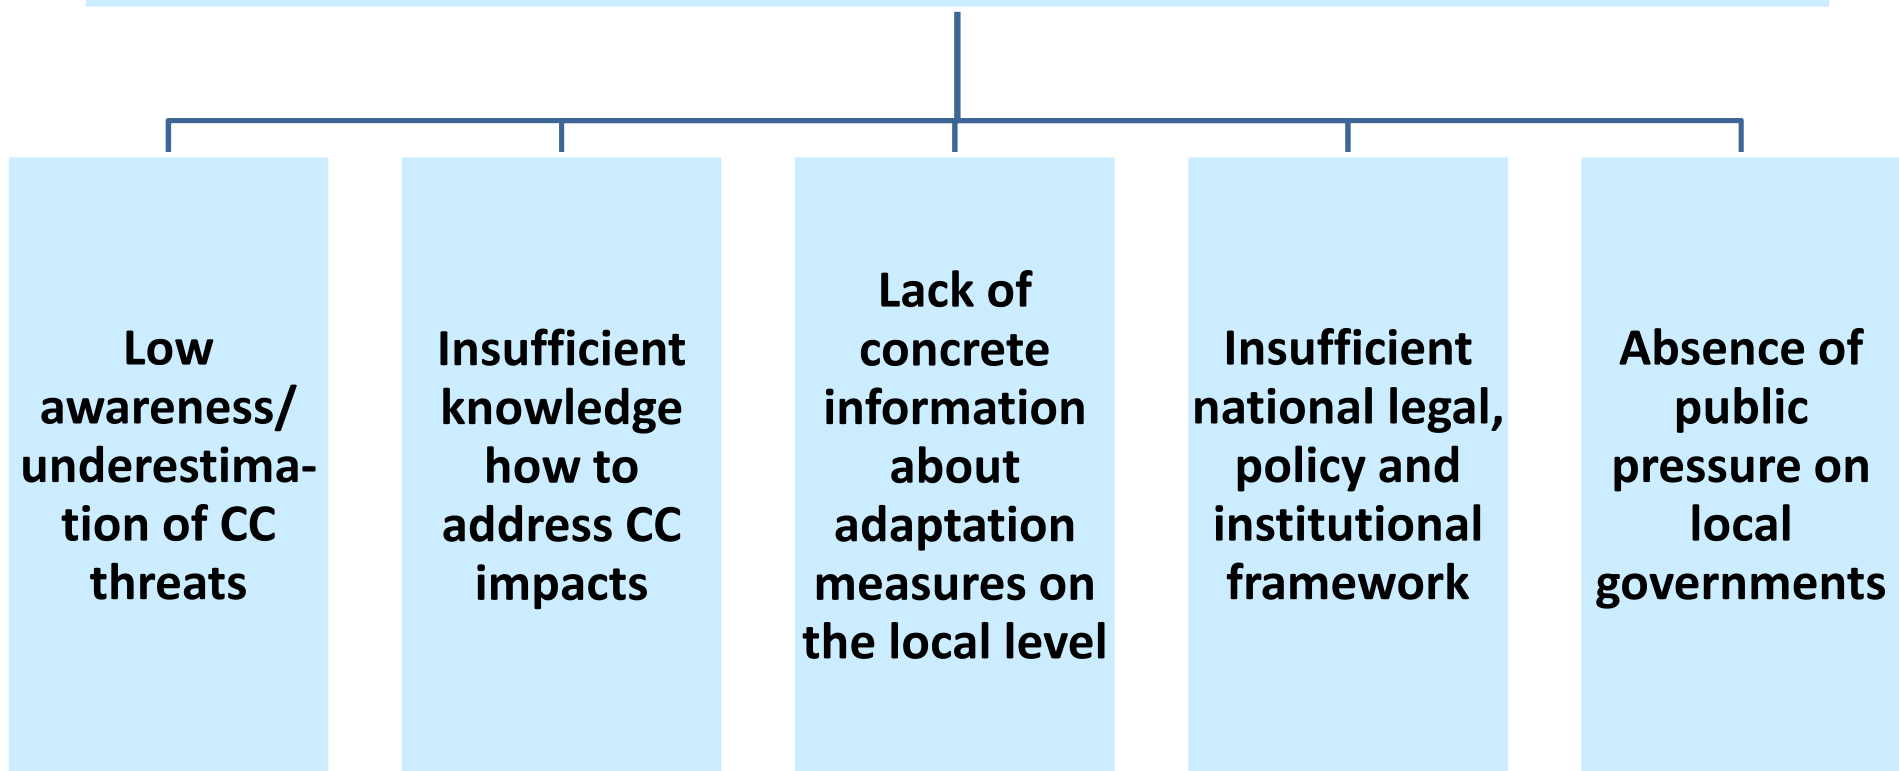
Low awareness/ underestimation of CC threats

Insufficient knowledge how to address CC impacts

Lack of concrete information about adaptation measures on the local level

Insufficient national legal, policy and institutional framework

Absence of public pressure on local governments